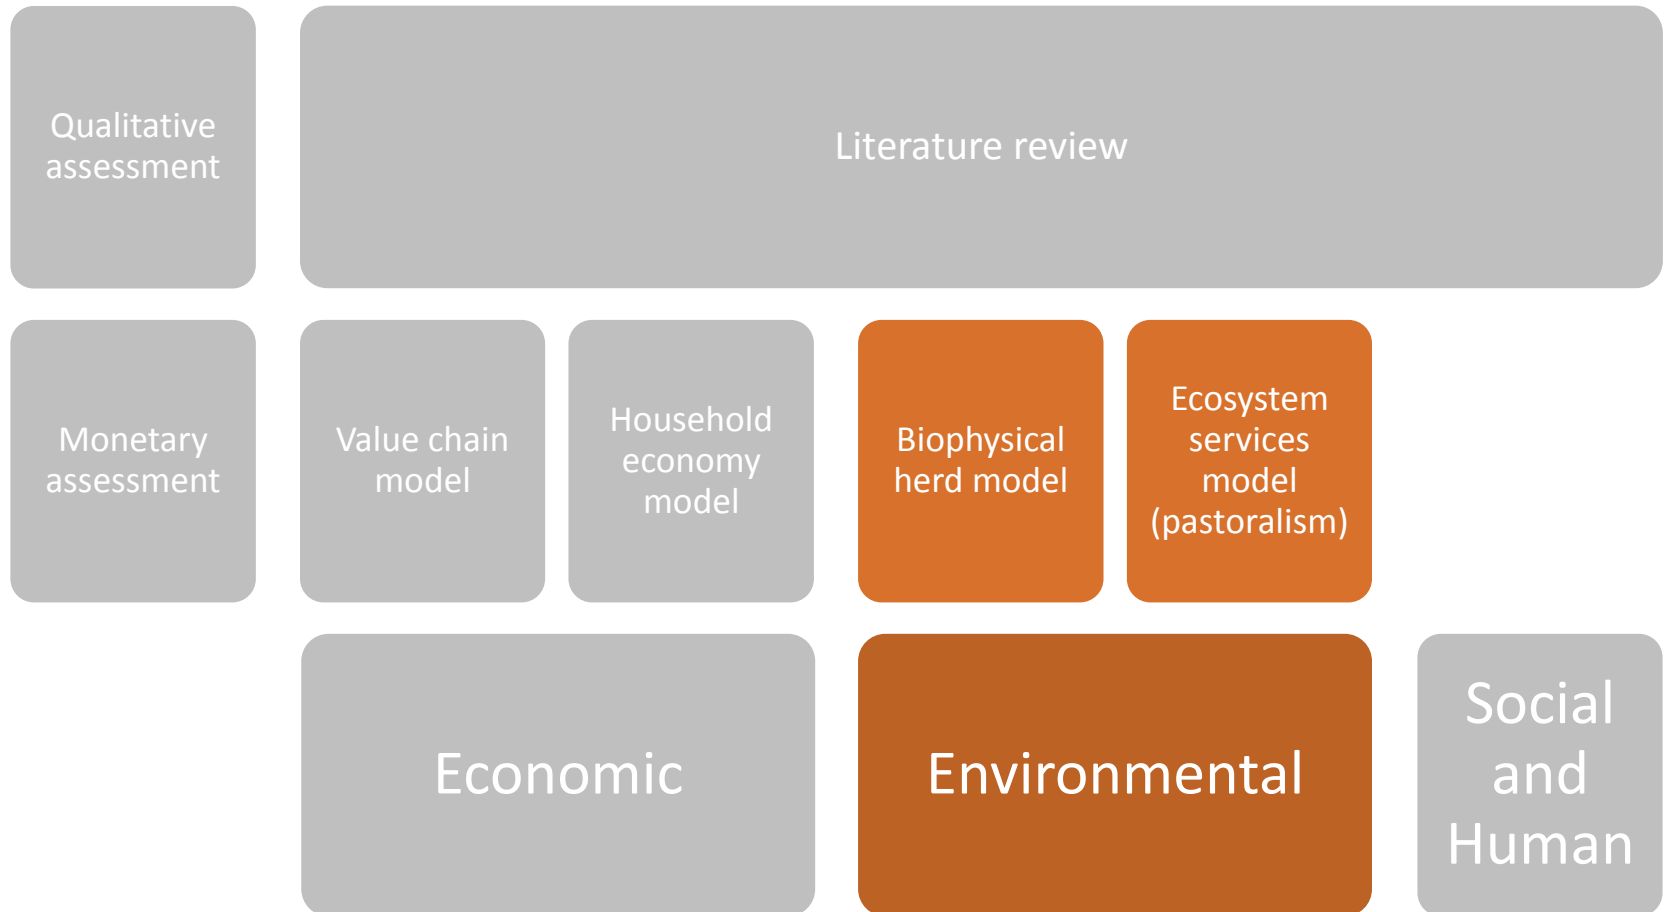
Qualitative assessment

Literature review

Monetary assessment

Value chain model

Household economy model

Biophysical herd model

Ecosystem services model (pastoralism)

Economic

Environmental

Social and Human